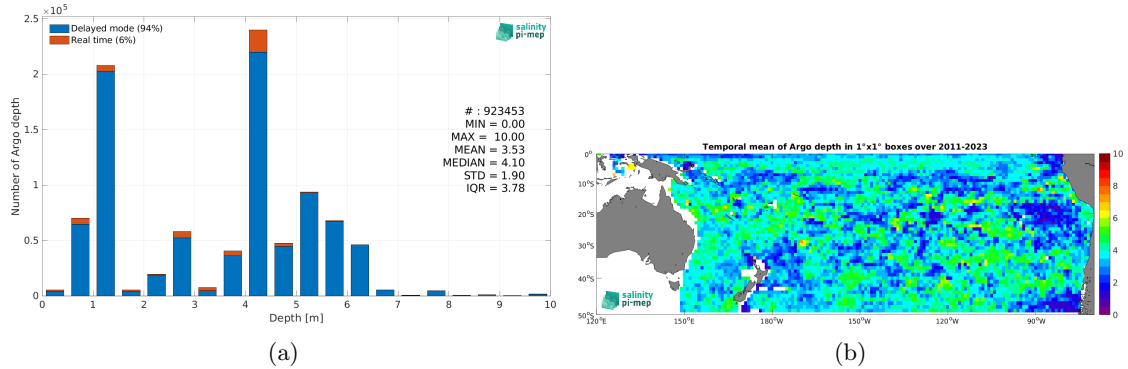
2.5 $\times 10^5$

Delayed mode (94%)
Real time (6%)

salinity pi-mep

Number of Argo depth

2
1.5
1
0.5
0

# : 923453
MIN = 0.00
MAX = 10.00
MEAN = 3.53
MEDIAN = 4.10
STD = 1.90
IQR = 3.78

0 1 2 3 4 5 6 7 8 9 10
Depth [m]

(a)

Temporal mean of Argo depth in 1°x1° boxes over 2011-2023

0°
10°S
20°S
30°S
40°S
50°S

120°E 150°E 180°W 150°W 120°W 90°W

10
8
6
4
2
0

salinity pi-mep

(b)